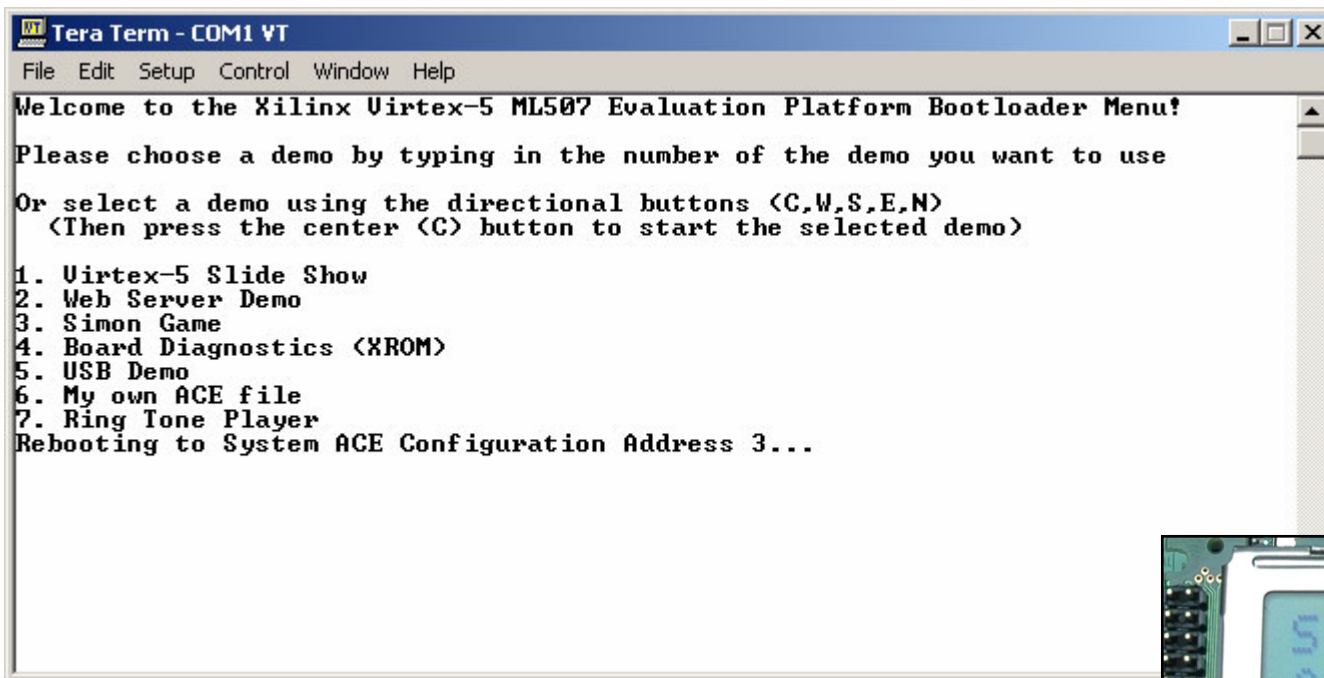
Tera Term - COM1 VT

File Edit Setup Control Window Help

Welcome to the Xilinx Virtex-5 ML507 Evaluation Platform Bootloader Menu!

Please choose a demo by typing in the number of the demo you want to use

Or select a demo using the directional buttons (C,W,S,E,N)
(Then press the center (C) button to start the selected demo)

1. Virtex-5 Slide Show
2. Web Server Demo
3. Simon Game
4. Board Diagnostics (XROM)
5. USB Demo
6. My own ACE file
7. Ring Tone Player
Rebooting to System ACE Configuration Address 3...